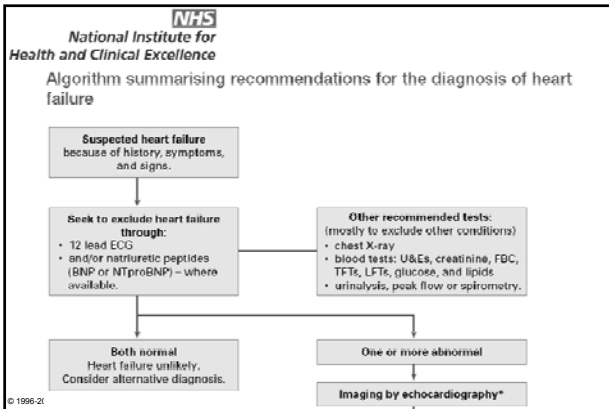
NHS
National Institute for
Health and Clinical Excellence

Algorithm summarising recommendations for the diagnosis of heart failure

Suspected heart failure
because of history, symptoms, and signs.

Seek to exclude heart failure through:
• 12 lead ECG
• and/or natriuretic peptides (BNP or NTproBNP) – where available.

Other recommended tests:
(mostly to exclude other conditions)
• chest X-ray
• blood tests: U&Es, creatinine, FBC, TFTs, LFTs, glucose, and lipids
• urinalysis, peak flow or spirometry.

Both normal
Heart failure unlikely.
Consider alternative diagnosis.

One or more abnormal

Imaging by echocardiography*

© 1996-2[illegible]